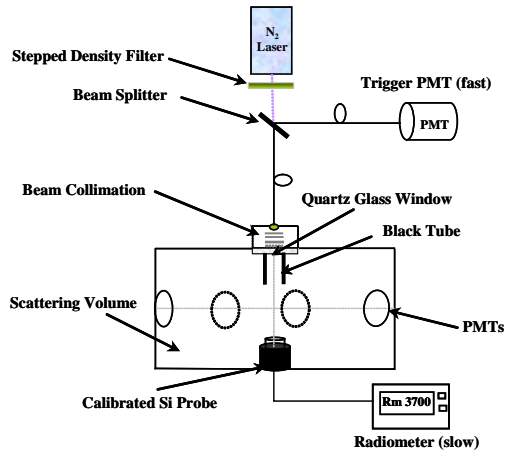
$N_2$ Laser

Stepped Density Filter

Trigger PMT (fast)

Beam Splitter

PMT

Beam Collimation

Quartz Glass Window

Black Tube

Scattering Volume

PMTs

Calibrated Si Probe

Rm 3700

Radiometer (slow)